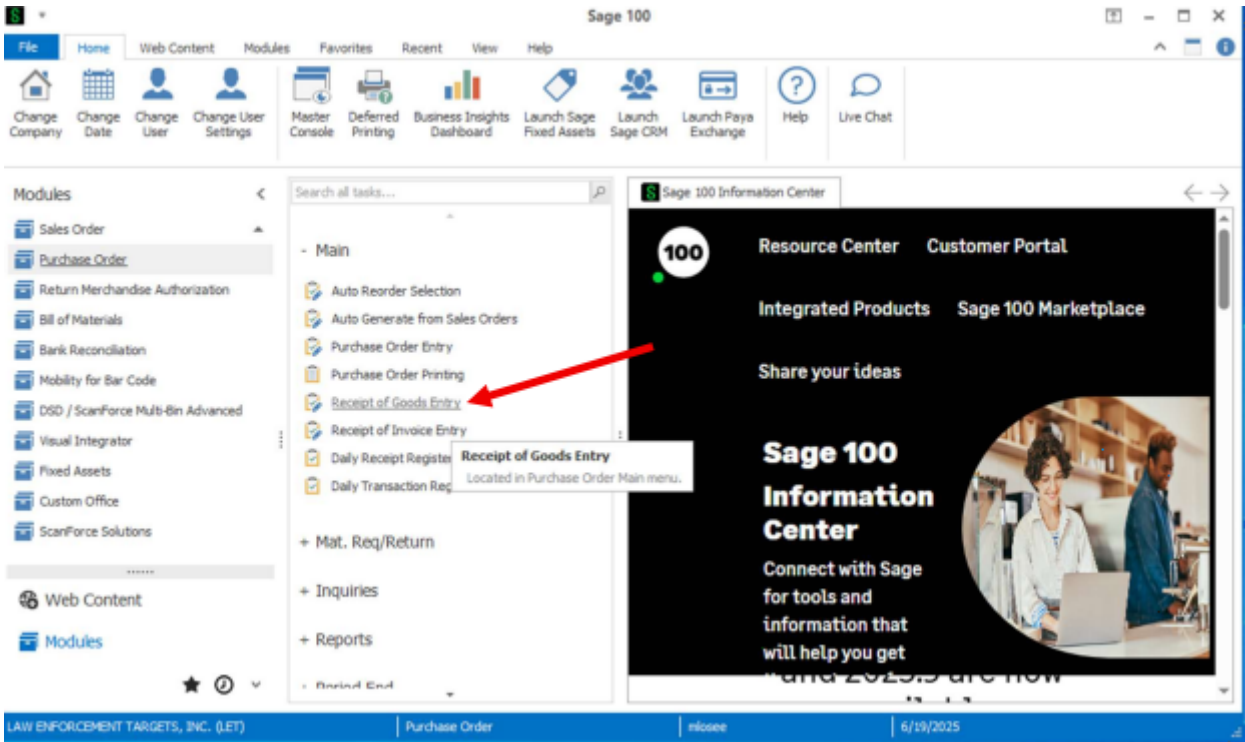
Sage 100

File Home Web Content Modules Favorites Recent View Help

Change Company
Change Date
Change User
Change User Settings
Master Console
Deferred Printing
Business Insights Dashboard
Launch Sage Fixed Assets
Launch Sage CRM
Launch Paya Exchange
Help
Live Chat

Modules

Sales Order
Purchase Order
Return Merchandise Authorization
Bill of Materials
Bank Reconciliation
Mobility for Bar Code
DSD / ScanForce Multi-Bin Advanced
Visual Integrator
Fixed Assets
Custom Office
ScanForce Solutions

Web Content
Modules

Search all tasks...

- Main
Auto Reorder Selection
Auto Generate from Sales Orders
Purchase Order Entry
Purchase Order Printing
Receipt of Goods Entry
Receipt of Invoice Entry
Daily Receipt Register
Daily Transaction Rep

Receipt of Goods Entry
Located in Purchase Order Main menu.

+ Mat. Req/Return
+ Inquiries
+ Reports
+ Period End

Sage 100 Information Center

100
Resource Center
Customer Portal
Integrated Products
Sage 100 Marketplace
Share your ideas

Sage 100 Information Center
Connect with Sage for tools and information that will help you get

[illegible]

LAW ENFORCEMENT TARGETS, INC. (LET)
Purchase Order
mlosee
6/19/2025